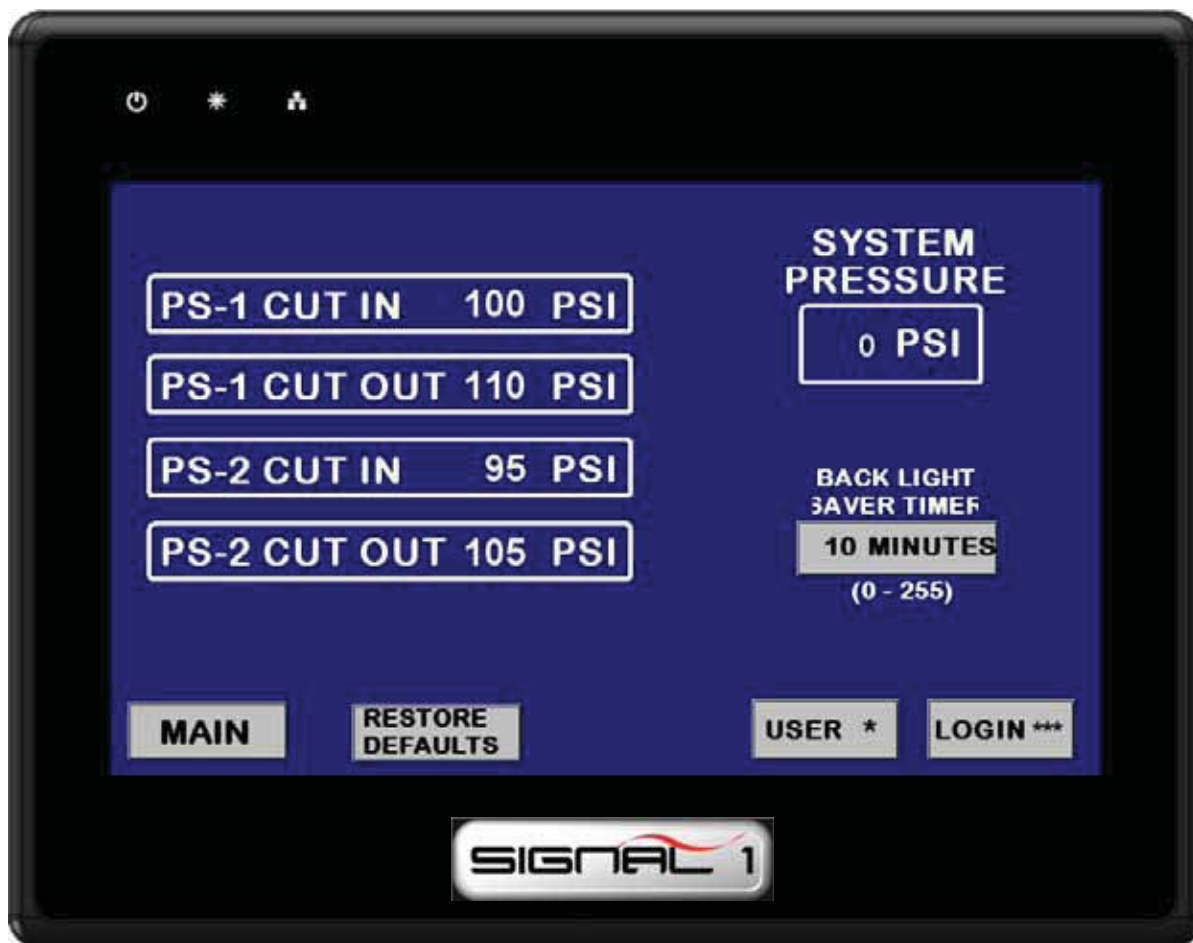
PS-1 CUT IN 100 PSI

PS-1 CUT OUT 110 PSI

PS-2 CUT IN 95 PSI

PS-2 CUT OUT 105 PSI

SYSTEM PRESSURE

0 PSI

BACK LIGHT SAVER TIMER

10 MINUTES

(0 - 255)

MAIN

RESTORE DEFAULTS

USER *

LOGIN ***

SIGNAL 1